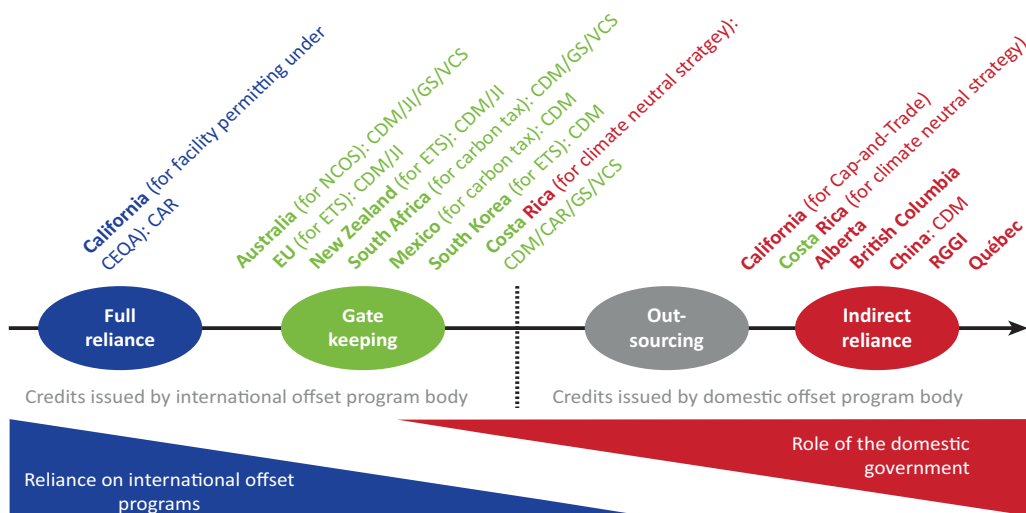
California (for facility permitting under CEQA): CAR

Australia (for NCOS): CDM/JI/GS/VCS
EU (for ETS): CDM/JI
New Zealand (for ETS): CDM/JI
South Africa (for carbon tax): CDM/GS/VCS
Mexico (for carbon tax): CDM
South Korea (for ETS): CDM
Costa Rica (for climate neutral stratgey): CDM/CAR/GS/VCS

California (for Cap-and-Trade)
Costa Rica (for climate neutral strategy)
Alberta
British Columbia
China: CDM
RGGI
Québec

Full reliance

Gate keeping

Out-sourcing

Indirect reliance

Credits issued by international offset program body

Credits issued by domestic offset program body

Reliance on international offset programs

Role of the domestic government